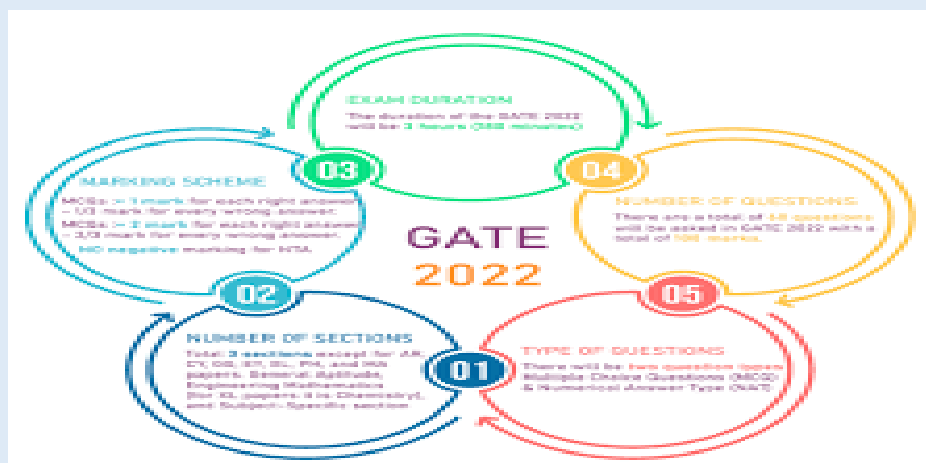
GATE 2022

03
EXAM DURATION
The duration of the GATE 2022 will be 3 hours (180 minutes)

04
NUMBER OF QUESTIONS
There are a total of 65 questions will be asked in GATE 2022 with a total of 100 marks.

02
MARKING SCHEME
MCQs: + 1 mark for each right answer – 1/3 mark for every wrong answer.
MCQs: + 2 mark for each right answer – 2/3 mark for every wrong answer.
NO negative marking for NTA.

01
NUMBER OF SECTIONS
Total: 3 sections except for AR, CY, GG, EY, XL, PH, and MA papers. General Aptitude, Engineering Mathematics (for XL papers, it is Chemistry), and Subject-Specific section

05
TYPE OF QUESTIONS
There will be two question types Multiple Choice Questions (MCQ) & Numerical Answer Type (NAT)